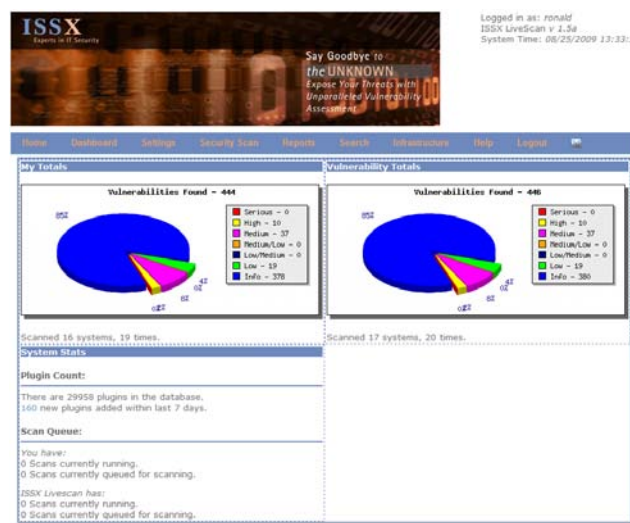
ISSX
Experts in IT Security

Say Goodbye to
the UNKNOWN
Expose Your Threats with
Unparalleled Vulnerability
Assessment

Logged in as: ronald
ISSX LiveScan v 1.5a
System Time: 08/25/2009 13:33:

Home Dashboard Settings Security Scan Reports Search Infrastructure Help Logout

My Totals

Vulnerabilities Found - 444

85%
0%
2%
8%
4%
0%

Serious - 0
High - 10
Medium - 37
Medium/Low - 0
Low/Medium - 0
Low - 19
Info - 378

Scanned 16 systems, 19 times.

Vulnerability Totals

Vulnerabilities Found - 446

85%
0%
2%
8%
4%
0%

Serious - 0
High - 10
Medium - 37
Medium/Low - 0
Low/Medium - 0
Low - 19
Info - 380

Scanned 17 systems, 20 times.

System Stats

Plugin Count:

There are 29958 plugins in the database.
160 new plugins added within last 7 days.

Scan Queue:

You have:
0 Scans currently running.
0 Scans currently queued for scanning.

ISSX Livescan has:
0 Scans currently running.
0 Scans currently queued for scanning.